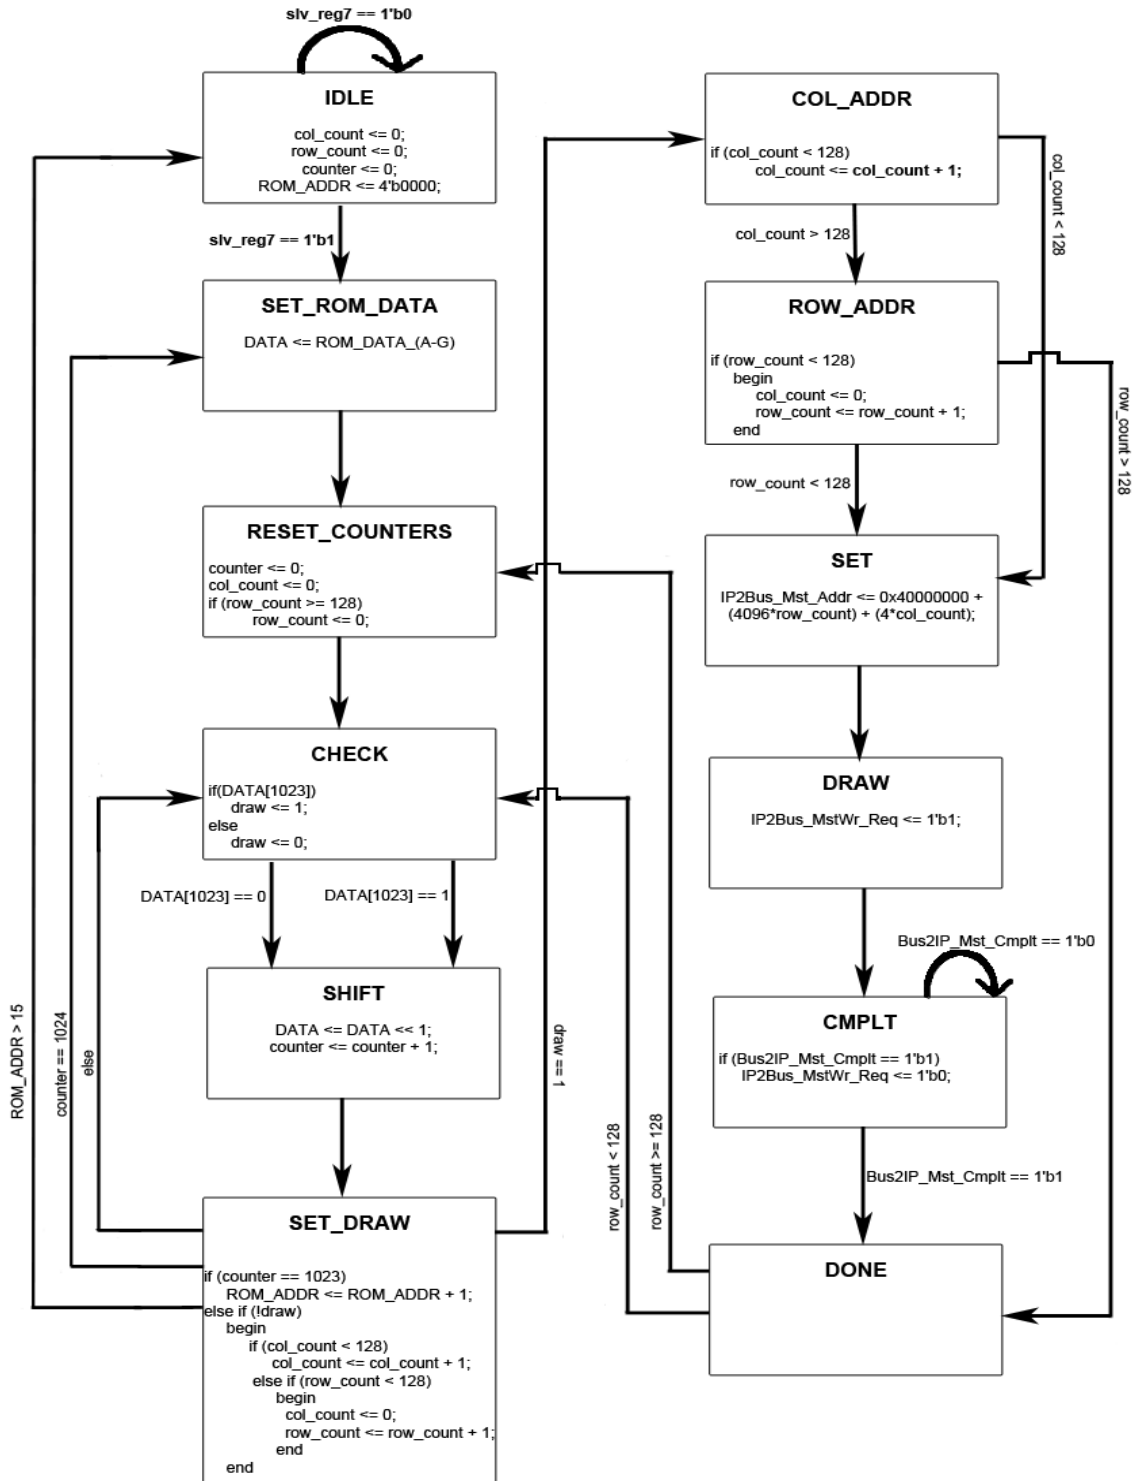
slv_reg7 == 1'b0

IDLE

col_count <= 0;
row_count <= 0;
counter <= 0;
ROM_ADDR <= 4'b0000;

slv_reg7 == 1'b1

SET_ROM_DATA

DATA <= ROM_DATA_(A-G)

RESET_COUNTERS

counter <= 0;
col_count <= 0;
if (row_count >= 128)
row_count <= 0;

CHECK

if(DATA[1023])
draw <= 1;
else
draw <= 0;

DATA[1023] == 0

DATA[1023] == 1

SHIFT

DATA <= DATA << 1;
counter <= counter + 1;

SET_DRAW

if (counter == 1023)
ROM_ADDR <= ROM_ADDR + 1;
else if (!draw)
begin
if (col_count < 128)
col_count <= col_count + 1;
else if (row_count < 128)
begin
col_count <= 0;
row_count <= row_count + 1;
end
end

ROM_ADDR > 15

counter == 1024

else

draw == 1

COL_ADDR

if (col_count < 128)
col_count <= col_count + 1;

col_count > 128

col_count < 128

ROW_ADDR

if (row_count < 128)
begin
col_count <= 0;
row_count <= row_count + 1;
end

row_count < 128

row_count > 128

SET

IP2Bus_Mst_Addr <= 0x40000000 +
(4096*row_count) + (4*col_count);

DRAW

IP2Bus_MstWr_Req <= 1'b1;

Bus2IP_Mst_Cmplt == 1'b0

CMPLT

if (Bus2IP_Mst_Cmplt == 1'b1)
IP2Bus_MstWr_Req <= 1'b0;

Bus2IP_Mst_Cmplt == 1'b1

row_count < 128

row_count >= 128

DONE